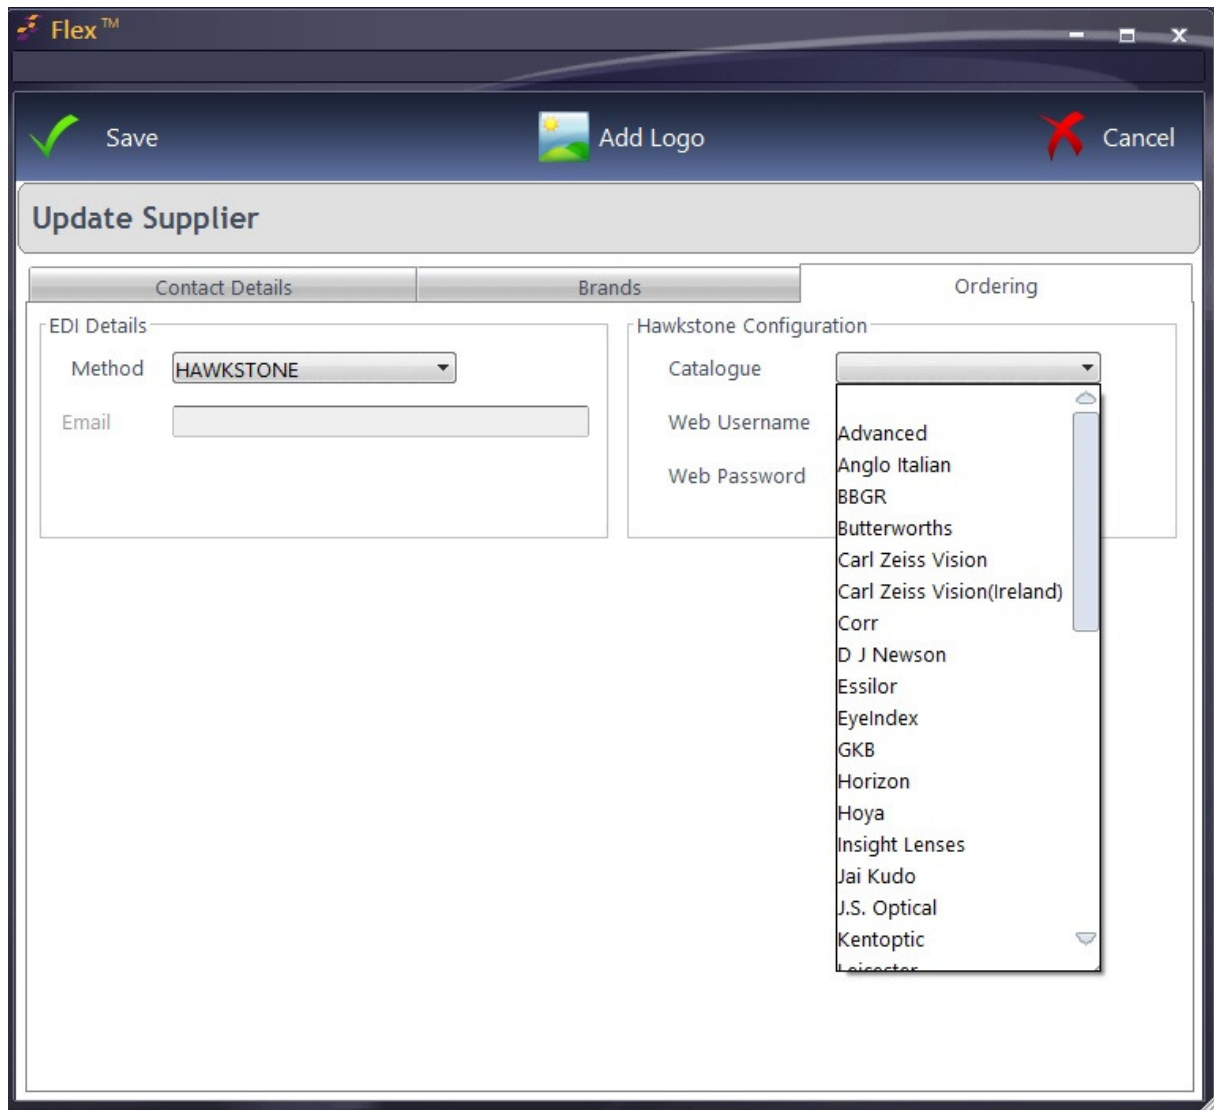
Flex™

Save

Add Logo

Cancel

Update Supplier

Contact Details

Brands

Ordering

EDI Details

Method HAWKSTONE

Email

Hawkstone Configuration

Catalogue

Web Username

Web Password

Advanced
Anglo Italian
BBGR
Butterworths
Carl Zeiss Vision
Carl Zeiss Vision(Ireland)
Corr
D J Newson
Essilor
EyeIndex
GKB
Horizon
Hoya
Insight Lenses
Jai Kudo
J.S. Optical
Kentoptic
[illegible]